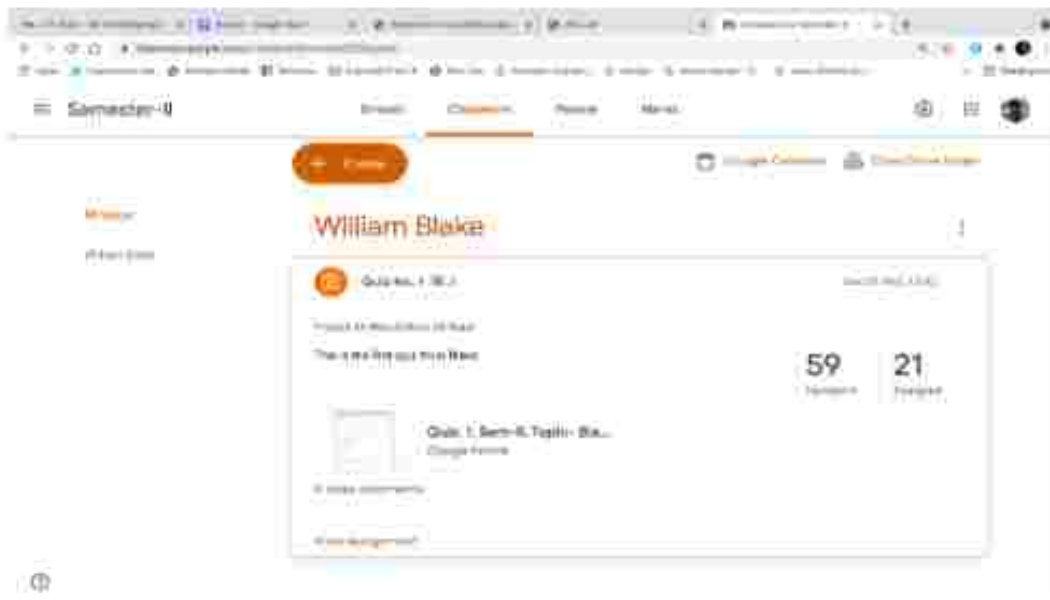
Semester-II

Stream Classwork People Marks

+ Create

Google Calendar Class Drive folder

William Blake

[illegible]

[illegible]

Quiz no. 1 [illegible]

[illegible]

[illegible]

This is the first quiz from Blake

59
Handed in

21
Assigned

Quiz. 1. Sem-II, Topic- Bla...
Google Forms

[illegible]

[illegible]